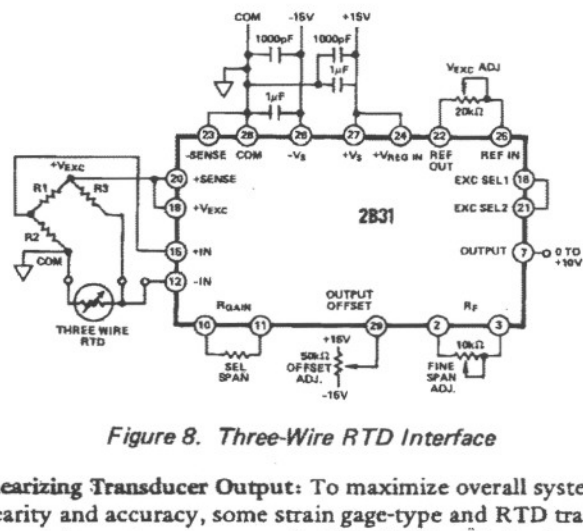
COM -15V +15V

1000pF 1000pF

1μF

1μF

$V_{EXC}$ ADJ

20kΩ

23 28 26 27 24 22 26

-SENSE COM $-V_S$ $+V_S$ $+V_{REG\ IN}$ REF OUT REF IN

$+V_{EXC}$

R1 R3

R2

COM

20 +SENSE

19 $+V_{EXC}$

16 +IN

12 -IN

THREE WIRE RTD

2B31

EXC SEL1 18

EXC SEL2 21

OUTPUT 7 0 TO +10V

$R_{GAIN}$

10 11

SEL SPAN

OUTPUT OFFSET

29

+15V

50kΩ OFFSET ADJ.

-15V

$R_F$

2 3

10kΩ

FINE SPAN ADJ.

Figure 8. Three-Wire RTD Interface

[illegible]earizing Transducer Output: To maximize overall syste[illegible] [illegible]earity and accuracy, some strain gage-type and RTD tra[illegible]